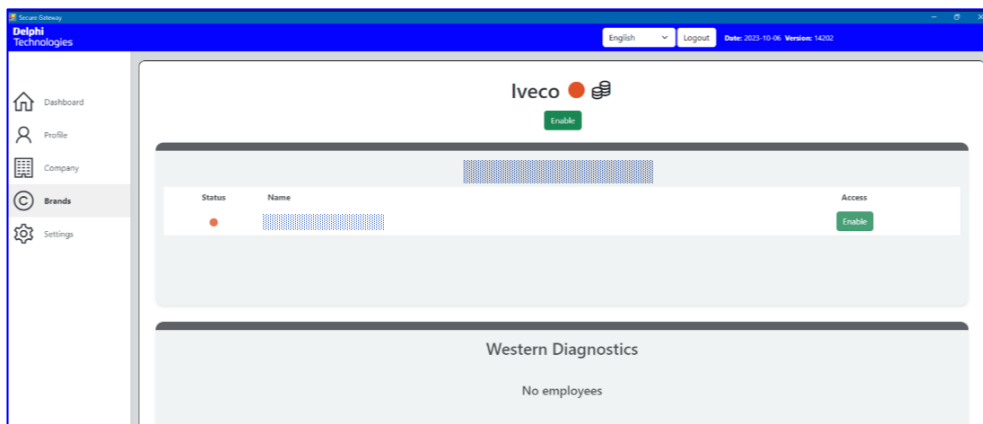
Secure Gateway

Delphi Technologies

English Logout Date: 2023-10-06 Version: 14202

Dashboard

Profile

Company

Brands

Settings

Iveco

Enable

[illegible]

| Status | Name | Access |
|---|---|---|
| | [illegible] | Enable |

Western Diagnostics

No employees